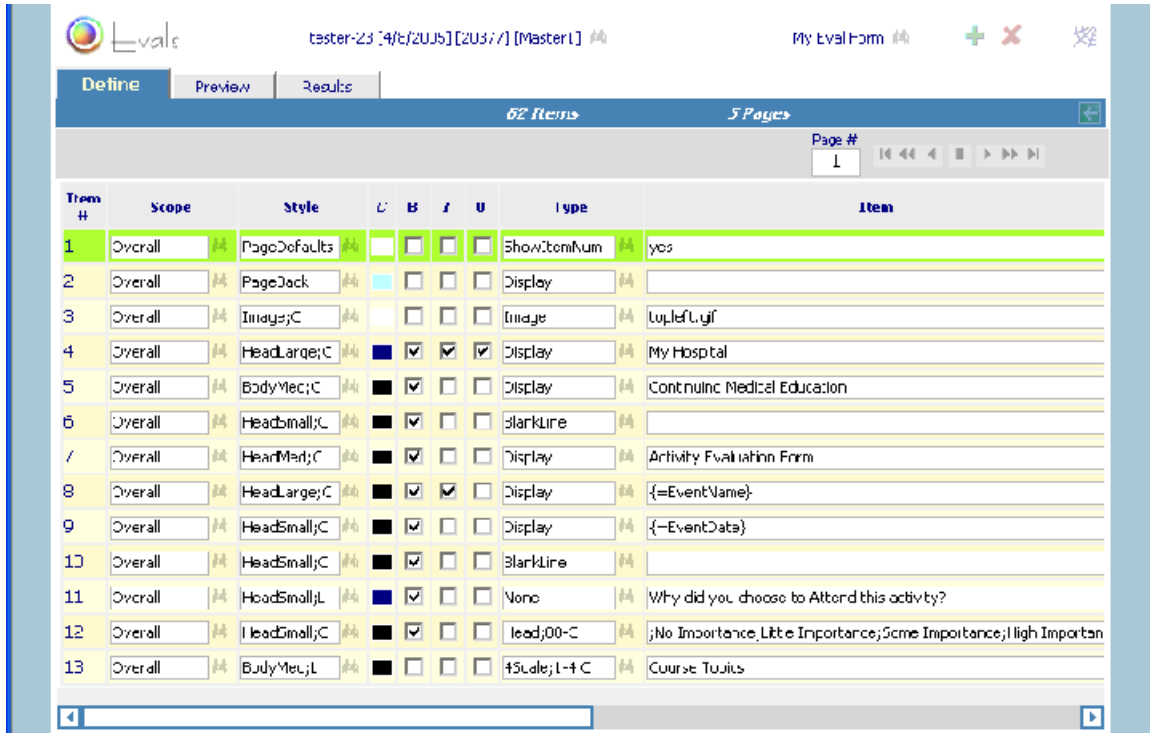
Evals

tester-23 [4/6/2005] [20377] [Master1]

My Eval Form

Define | Preview | Results

62 Items

5 Pages

Page #
1

| Item # | Scope | Style | C | B | I | U | Type | Item |
|---|---|---|---|---|---|---|---|---|
| 1 | Overall | PageDefaults | | ☐ | ☐ | ☐ | ShowItemNum | yes |
| 2 | Overall | PageBack | | ☐ | ☐ | ☐ | Display | |
| 3 | Overall | Image;C | | ☐ | ☐ | ☐ | Image | topleft.gif |
| 4 | Overall | HeadLarge;C | | ☑ | ☑ | ☑ | Display | My Hospital |
| 5 | Overall | BodyMed;C | | ☑ | ☐ | ☐ | Display | Continuing Medical Education |
| 6 | Overall | HeadSmall;C | | ☑ | ☐ | ☐ | BlankLine | |
| 7 | Overall | HeadMed;C | | ☑ | ☐ | ☐ | Display | Activity Evaluation Form |
| 8 | Overall | HeadLarge;C | | ☑ | ☑ | ☐ | Display | {=EventName} |
| 9 | Overall | HeadSmall;C | | ☑ | ☐ | ☐ | Display | {=EventDate} |
| 10 | Overall | HeadSmall;C | | ☑ | ☐ | ☐ | BlankLine | |
| 11 | Overall | HeadSmall;L | | ☑ | ☐ | ☐ | None | Why did you choose to Attend this activity? |
| 12 | Overall | HeadSmall;C | | ☑ | ☐ | ☐ | Head;00-C | ;No Importance,Little Importance;Some Importance;High Importan |
| 13 | Overall | BodyMed;L | | ☐ | ☐ | ☐ | 4Scale;1-4 C | Course Topics |